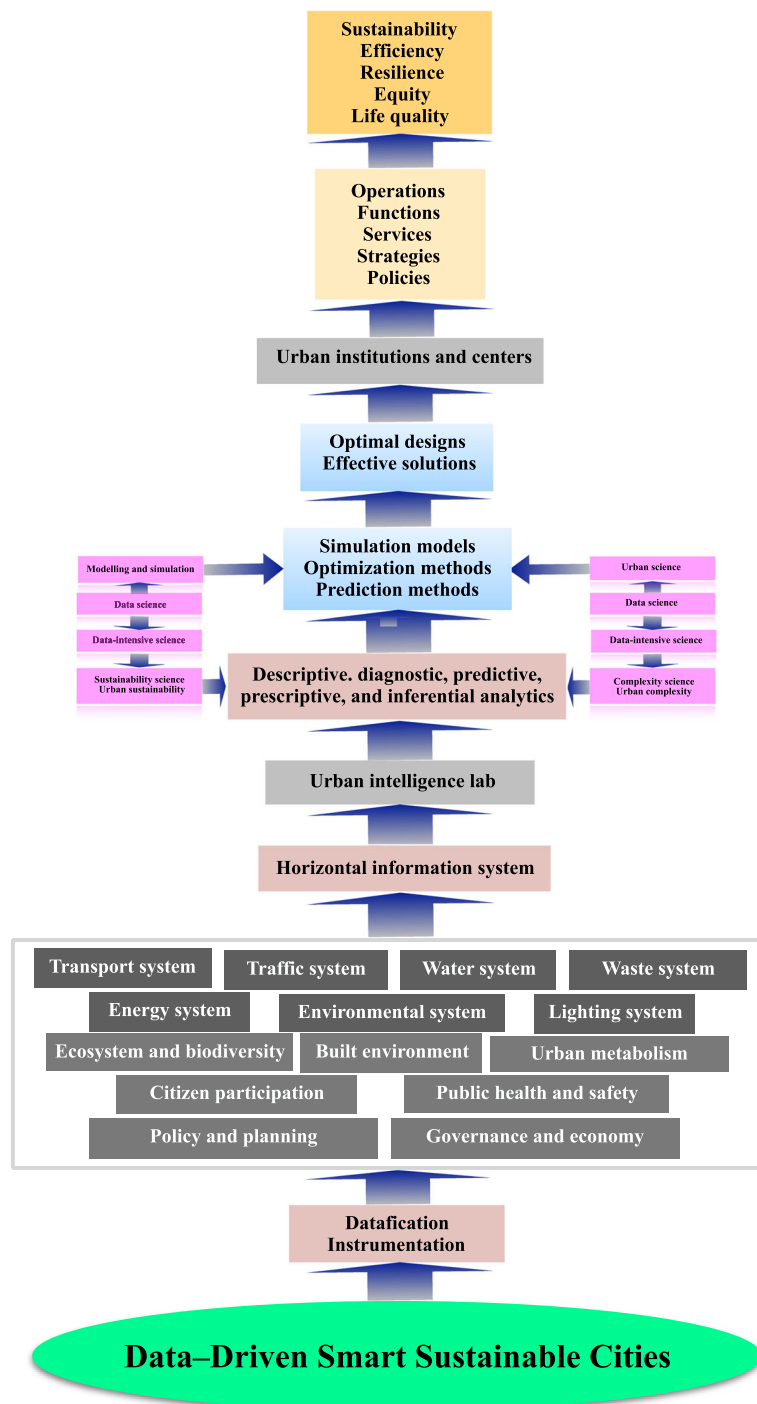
Sustainability
Efficiency
Resilience
Equity
Life quality

Operations
Functions
Services
Strategies
Policies

Urban institutions and centers

Optimal designs
Effective solutions

Modelling and simulation
Data science
Data-intensive science
Sustainability science
Urban sustainability

Simulation models
Optimization methods
Prediction methods

Urban science
Data science
Data-intensive science
Complexity science
Urban complexity

Descriptive. diagnostic, predictive, prescriptive, and inferential analytics

Urban intelligence lab

Horizontal information system

Transport system
Traffic system
Water system
Waste system
Energy system
Environmental system
Lighting system
Ecosystem and biodiversity
Built environment
Urban metabolism
Citizen participation
Public health and safety
Policy and planning
Governance and economy

Datafication
Instrumentation

Data–Driven Smart Sustainable Cities